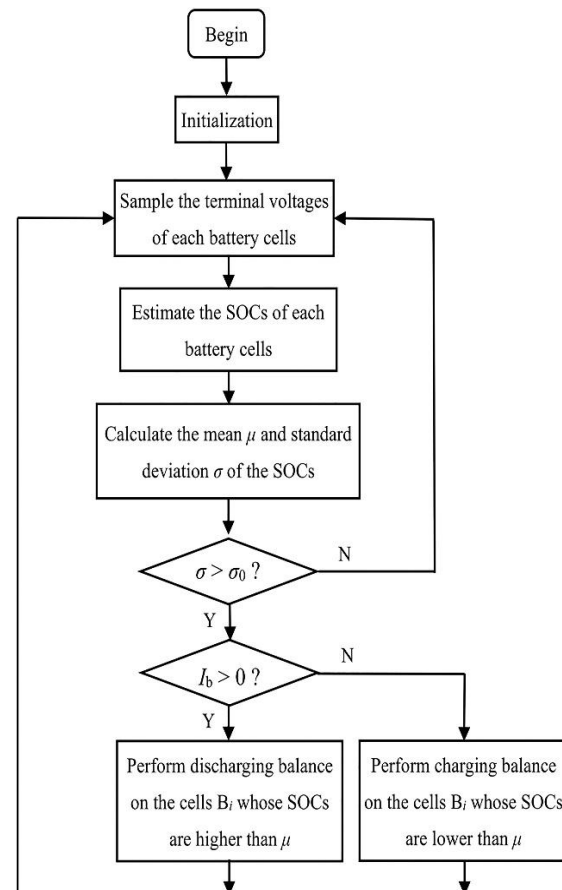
Begin

Initialization

Sample the terminal voltages of each battery cells

Estimate the SOCs of each battery cells

Calculate the mean $\mu$ and standard deviation $\sigma$ of the SOCs

$\sigma > \sigma_0$ ?

N

Y

$I_b > 0$ ?

N

Y

Perform discharging balance on the cells $B_i$ whose SOCs are higher than $\mu$

Perform charging balance on the cells $B_i$ whose SOCs are lower than $\mu$